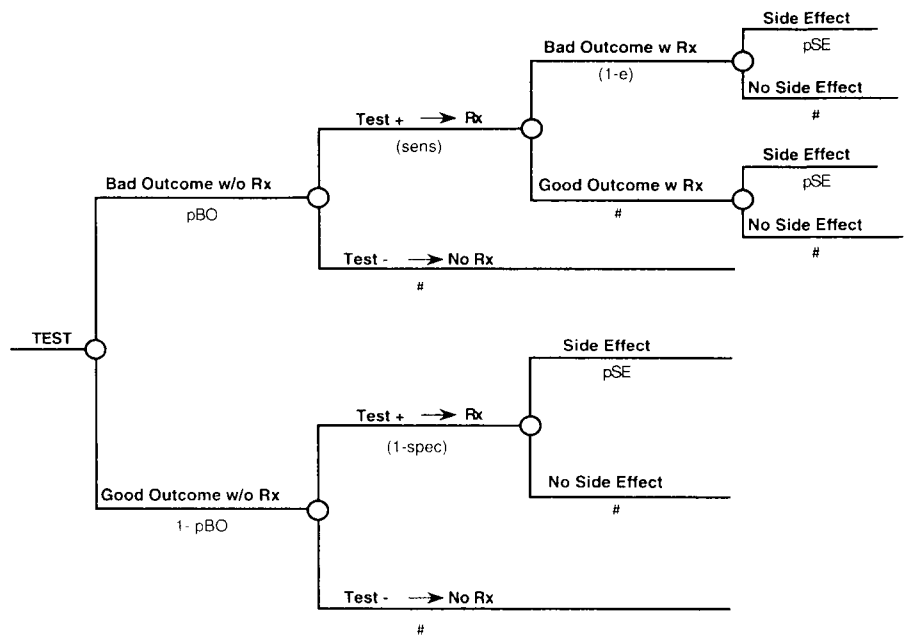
TEST

Bad Outcome w/o Rx
pBO

Test + → Rx
(sens)

Bad Outcome w Rx
(1-e)

Side Effect
pSE
No Side Effect
#

Good Outcome w Rx
#

Side Effect
pSE
No Side Effect
#

Test - → No Rx
#

Good Outcome w/o Rx
1- pBO

Test + → Rx
(1-spec)

Side Effect
pSE
No Side Effect
#

Test - → No Rx
#